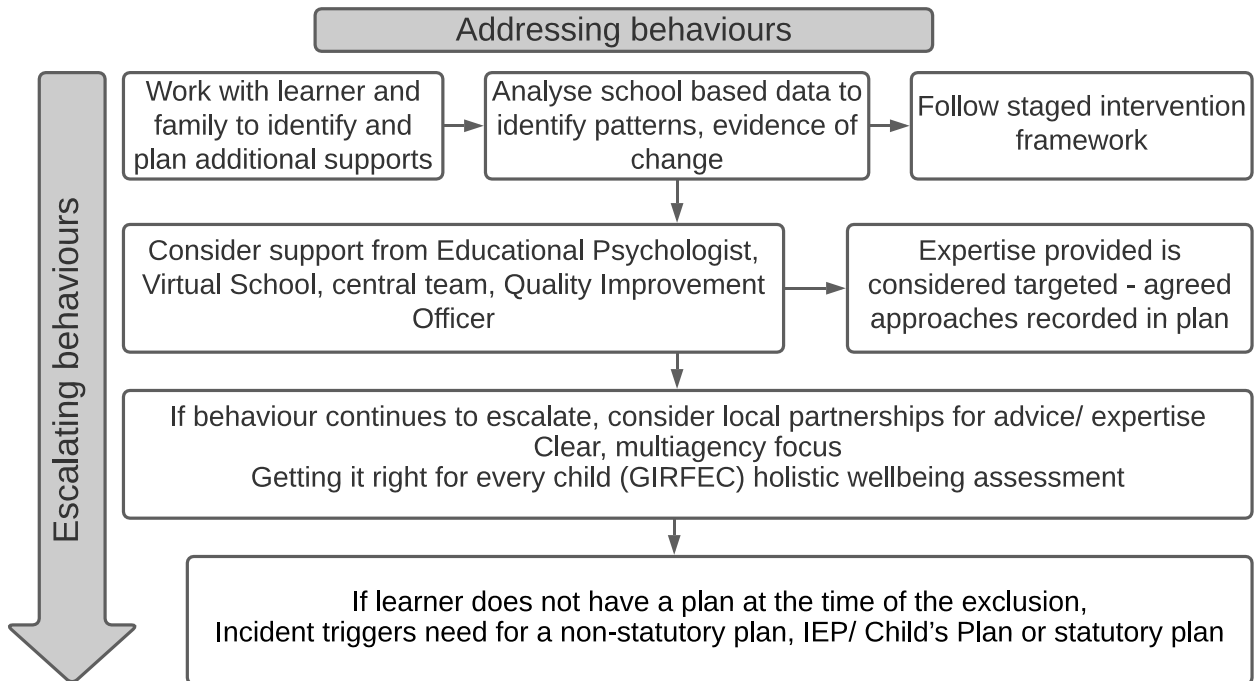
Addressing behaviours

Escalating behaviours

Work with learner and family to identify and plan additional supports

Analyse school based data to identify patterns, evidence of change

Follow staged intervention framework

Consider support from Educational Psychologist, Virtual School, central team, Quality Improvement Officer

Expertise provided is considered targeted - agreed approaches recorded in plan

If behaviour continues to escalate, consider local partnerships for advice/ expertise
Clear, multiagency focus
Getting it right for every child (GIRFEC) holistic wellbeing assessment

If learner does not have a plan at the time of the exclusion,
Incident triggers need for a non-statutory plan, IEP/ Child's Plan or statutory plan